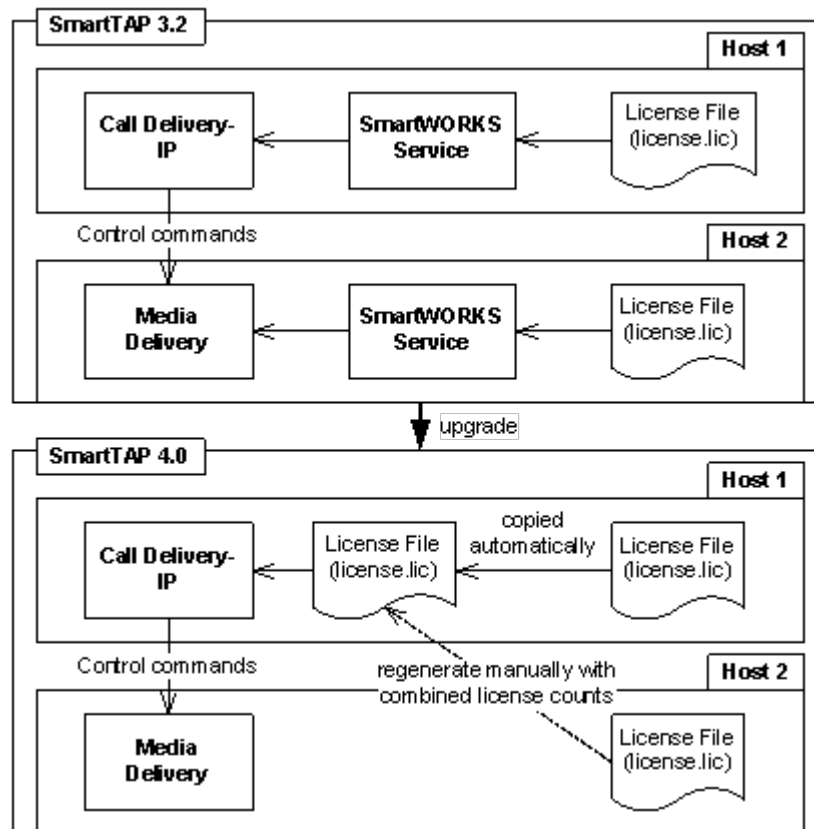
SmartTAP 3.2

Host 1

Call Delivery-IP

SmartWORKS Service

License File (license.lic)

Control commands

Host 2

Media Delivery

SmartWORKS Service

License File (license.lic)

upgrade

SmartTAP 4.0

Host 1

Call Delivery-IP

License File (license.lic)

copied automatically

License File (license.lic)

Control commands

regenerate manually with combined license counts

Host 2

Media Delivery

License File (license.lic)